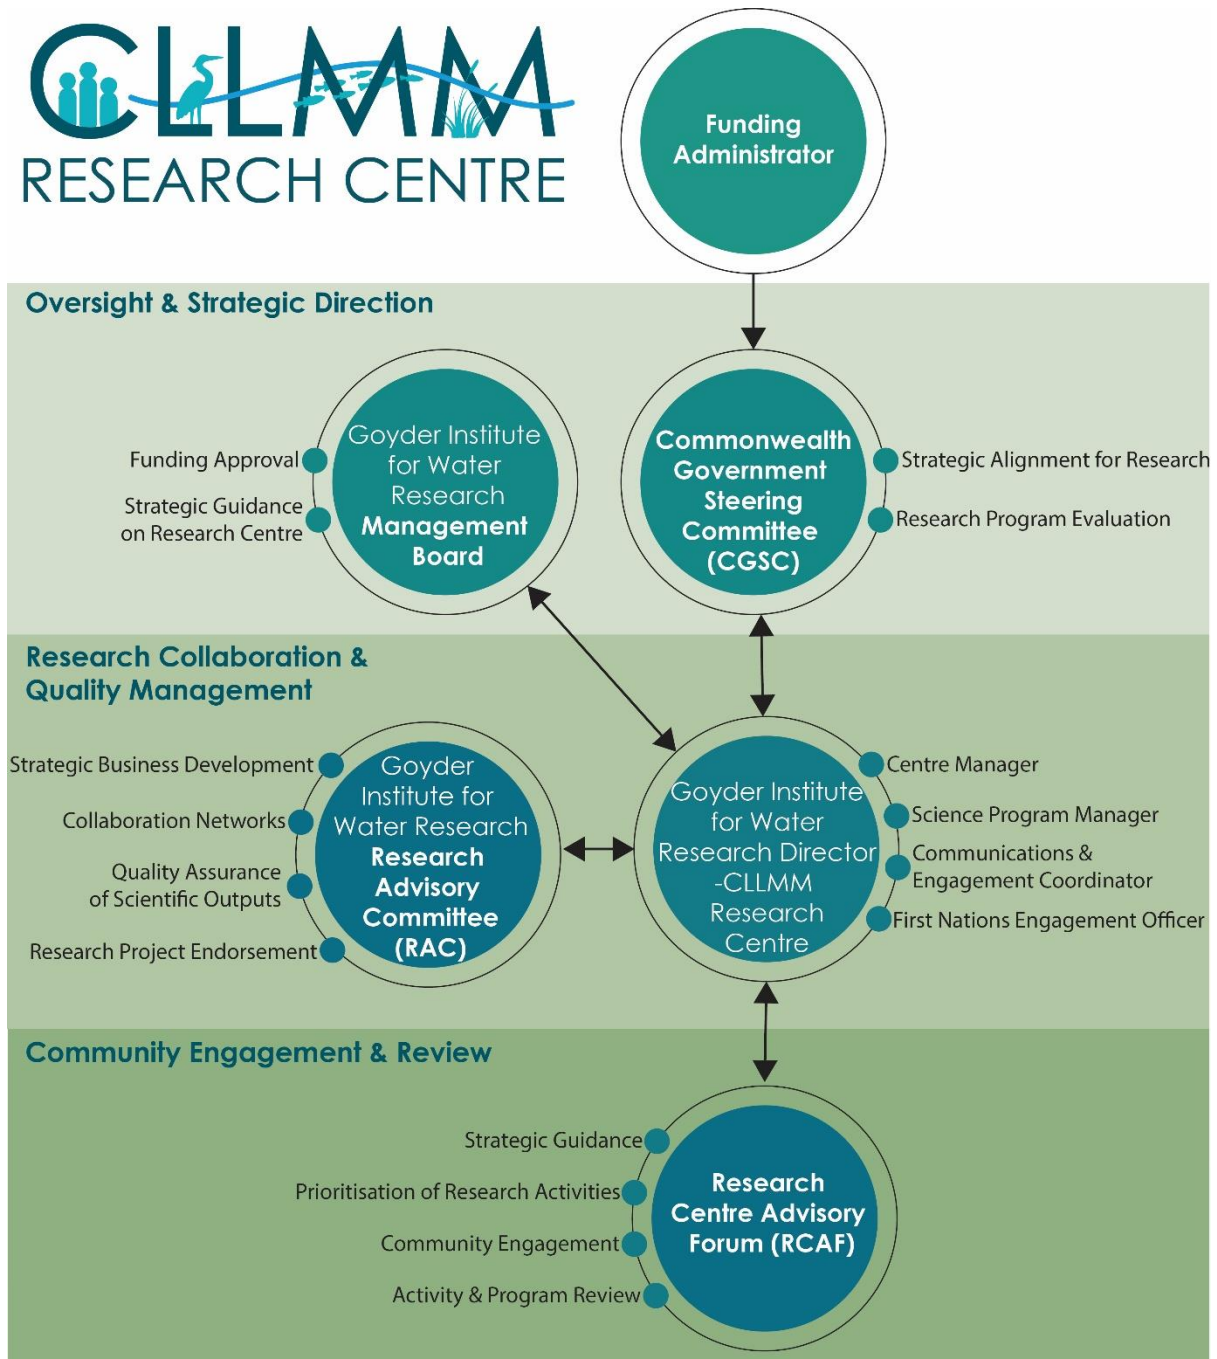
CLLMM
RESEARCH CENTRE

Funding Administrator

Oversight & Strategic Direction

Funding Approval
Strategic Guidance on Research Centre

Goyder Institute for Water Research Management Board

Commonwealth Government Steering Committee (CGSC)

Strategic Alignment for Research
Research Program Evaluation

Research Collaboration & Quality Management

Strategic Business Development
Collaboration Networks
Quality Assurance of Scientific Outputs
Research Project Endorsement

Goyder Institute for Water Research Research Advisory Committee (RAC)

Goyder Institute for Water Research Director -CLLMM Research Centre

Centre Manager
Science Program Manager
Communications & Engagement Coordinator
First Nations Engagement Officer

Community Engagement & Review

Strategic Guidance
Prioritisation of Research Activities
Community Engagement
Activity & Program Review

Research Centre Advisory Forum (RCAF)